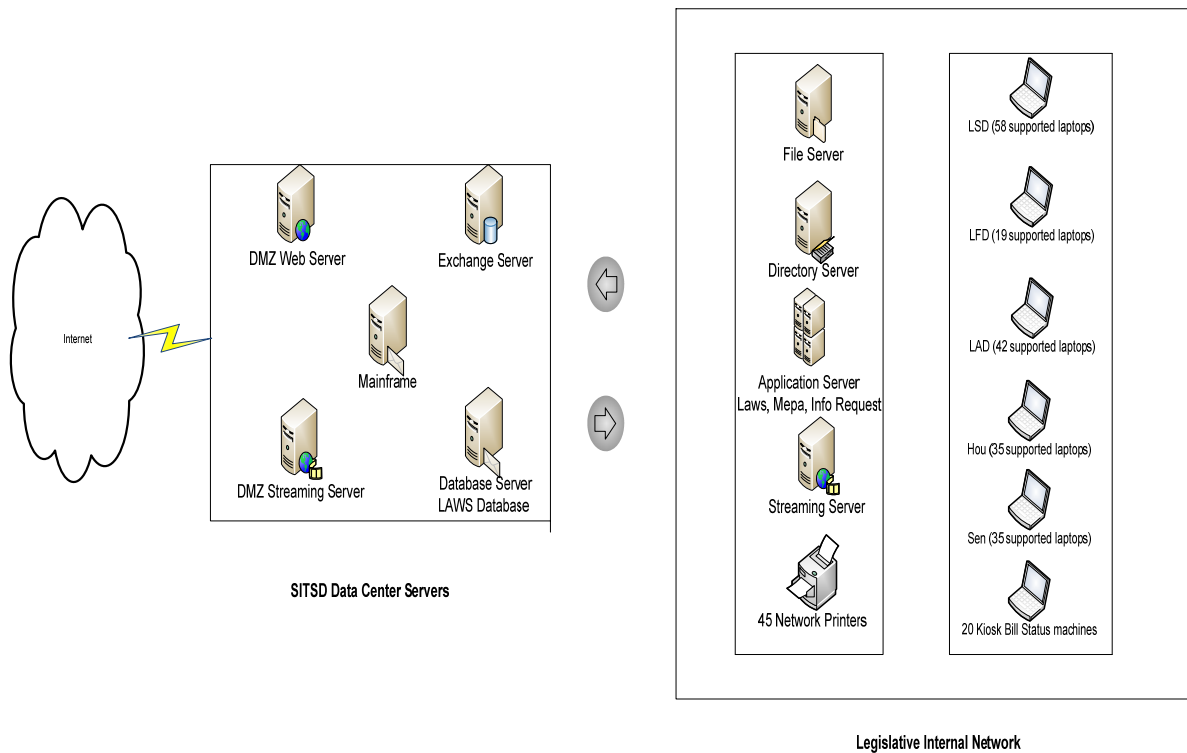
Internet

DMZ Web Server

Exchange Server

Mainframe

DMZ Streaming Server

Database Server
LAWS Database

SITSD Data Center Servers

File Server

Directory Server

Application Server
Laws, Mepa, Info Request

Streaming Server

45 Network Printers

LSD (58 supported laptops)

LFD (19 supported laptops)

LAD (42 supported laptops)

Hou (35 supported laptops)

Sen (35 supported laptops)

20 Kiosk Bill Status machines

Legislative Internal Network